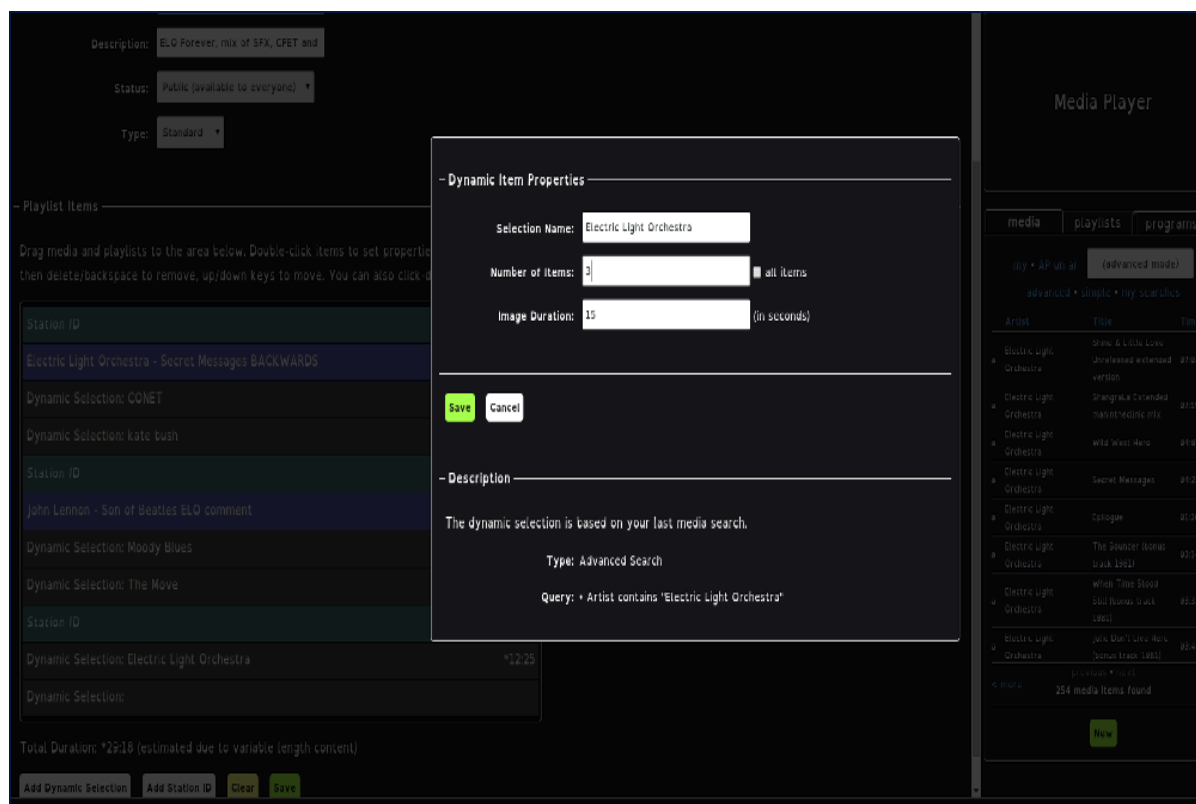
Description: ELO Forever, mix of SFX, CFET and

Status: Public (available to everyone)

Type: Standard

Playlist Items

Drag media and playlists to the area below. Double-click items to set propertie then delete/backspace to remove, up/down keys to move. You can also click-d

Station ID

Electric Light Orchestra - Secret Messages BACKWARDS

Dynamic Selection: CONET

Dynamic Selection: kate bush

Station ID

John Lennon - Son of Beatles ELO comment

Dynamic Selection: Moody Blues

Dynamic Selection: The Move

Station ID

Dynamic Selection: Electric Light Orchestra *12:25

Dynamic Selection:

Total Duration: *29:18 (estimated due to variable length content)

Add Dynamic Selection Add Station ID Clear Save

Dynamic Item Properties

Selection Name: Electric Light Orchestra

Number of Items: 3 all items

Image Duration: 15 (in seconds)

Save Cancel

Description

The dynamic selection is based on your last media search.

Type: Advanced Search

Query: • Artist contains "Electric Light Orchestra"

Media Player

media playlists program

my • AP on air (advanced mode)

advanced • simple • my searches

| Artist | Title | Tim |
|---|---|---|
| Electric Light Orchestra | Shine a Little Love Unreleased extended version | 07:0 |
| Electric Light Orchestra | ShangriLa Extended mainstreetmic mix | 07:1 |
| Electric Light Orchestra | Wild West Hero | 04:4 |
| Electric Light Orchestra | Secret Messages | 04:2 |
| Electric Light Orchestra | Epilogue | 01:3 |
| Electric Light Orchestra | The Bouncer (bonus track 1981) | 03:1 |
| Electric Light Orchestra | When Time Stood Still (bonus track 1981) | 03:3 |
| Electric Light Orchestra | Julie Don't Live Here (bonus track 1981) | 03:4 |

previous • next

< more 254 media items found

New